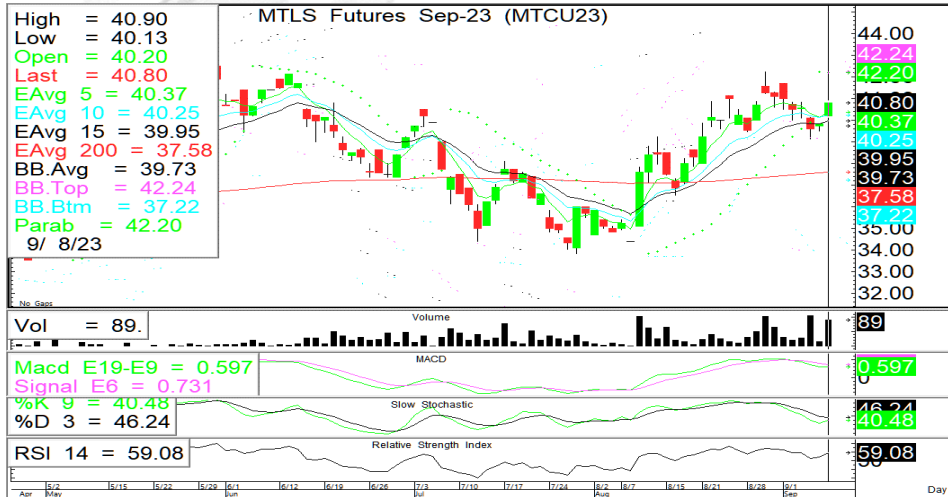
High = 40.90
Low = 40.13
Open = 40.20
Last = 40.80
EAvg 5 = 40.37
EAvg 10 = 40.25
EAvg 15 = 39.95
EAvg 200 = 37.58
BB.Avg = 39.73
BB.Top = 42.24
BB.Btm = 37.22
Parab = 42.20
9/ 8/23

MTLS Futures Sep-23 (MTCU23)

No Gaps

44.00
42.24
42.20
40.80
40.37
40.25
39.95
39.73
37.58
37.22
35.00
34.00
33.00
32.00

Vol = 89.
Volume
89

Macd E19-E9 = 0.597
Signal E6 = 0.731
MACD
0.597
0

%K 9 = 40.48
%D 3 = 46.24
Slow Stochastic
46.24
40.48

RSI 14 = 59.08
Relative Strength Index
59.08

Apr 5/2 May 5/15 5/22 5/29 6/1 Jun 6/12 6/19 6/26 7/3 Jul 7/10 7/17 7/24 8/2 Aug 8/7 8/15 8/21 8/28 9/1 Sep Day